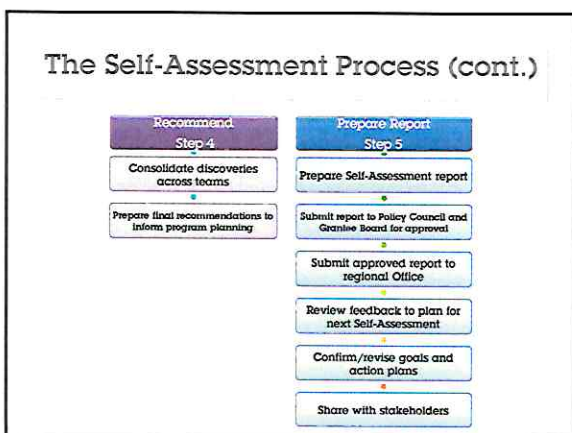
The Self-Assessment Process (cont.)

Recommend
Step 4

Consolidate discoveries across teams

Prepare final recommendations to inform program planning

Prepare Report
Step 5

Prepare Self-Assessment report

Submit report to Policy Council and Grantee Board for approval

Submit approved report to regional Office

Review feedback to plan for next Self-Assessment

Confirm/revise goals and action plans

Share with stakeholders